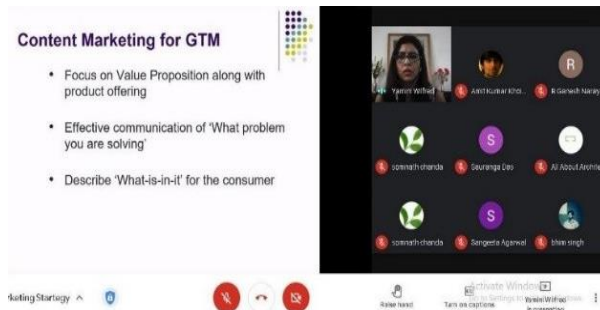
Content Marketing for GTM

• Focus on Value Proposition along with product offering

• Effective communication of 'What problem you are solving'

• Describe 'What-is-in-it' for the consumer

Yamini Wilfred

Amit Kumar Khe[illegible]

R

R Ganesh Naray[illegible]

somnath chanda

S

Sauranga Das

All About Archite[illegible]

somnath chanda

S

Sangeeta Agarwal

bhim singh

rketing Startegy ^

Raise hand

Turn on captions

Activate Windows
Go to Settings to activate Windows.

Yamini Wilfred is presenting